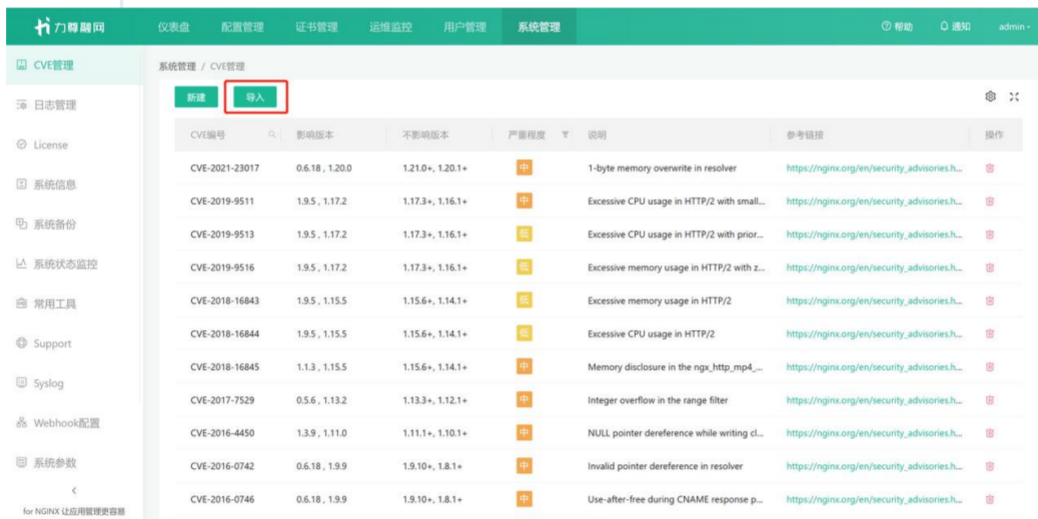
力尊翻网 仪表盘 配置管理 证书管理 运维监控 用户管理 系统管理 帮助 通知 admin

CVE管理
日志管理
License
系统信息
系统备份
系统状态监控
常用工具
Support
Syslog
Webhook配置
系统参数
<
for NGINX 让应用管理更容易

系统管理 / CVE管理

新建 导入

| CVE编号 | 影响版本 | 不影响版本 | 严重程度 | 说明 | 参考链接 | 操作 |
|---|---|---|---|---|---|---|
| CVE-2021-23017 | 0.6.18 , 1.20.0 | 1.21.0+, 1.20.1+ | 中 | 1-byte memory overwrite in resolver | https://nginx.org/en/security_advisories.h... | |
| CVE-2019-9511 | 1.9.5 , 1.17.2 | 1.17.3+, 1.16.1+ | 中 | Excessive CPU usage in HTTP/2 with small... | https://nginx.org/en/security_advisories.h... | |
| CVE-2019-9513 | 1.9.5 , 1.17.2 | 1.17.3+, 1.16.1+ | 低 | Excessive CPU usage in HTTP/2 with prior... | https://nginx.org/en/security_advisories.h... | |
| CVE-2019-9516 | 1.9.5 , 1.17.2 | 1.17.3+, 1.16.1+ | 低 | Excessive memory usage in HTTP/2 with z... | https://nginx.org/en/security_advisories.h... | |
| CVE-2018-16843 | 1.9.5 , 1.15.5 | 1.15.6+, 1.14.1+ | 低 | Excessive memory usage in HTTP/2 | https://nginx.org/en/security_advisories.h... | |
| CVE-2018-16844 | 1.9.5 , 1.15.5 | 1.15.6+, 1.14.1+ | 低 | Excessive CPU usage in HTTP/2 | https://nginx.org/en/security_advisories.h... | |
| CVE-2018-16845 | 1.1.3 , 1.15.5 | 1.15.6+, 1.14.1+ | 中 | Memory disclosure in the ngx_http_mp4_... | https://nginx.org/en/security_advisories.h... | |
| CVE-2017-7529 | 0.5.6 , 1.13.2 | 1.13.3+, 1.12.1+ | 中 | Integer overflow in the range filter | https://nginx.org/en/security_advisories.h... | |
| CVE-2016-4450 | 1.3.9 , 1.11.0 | 1.11.1+, 1.10.1+ | 中 | NULL pointer dereference while writing cl... | https://nginx.org/en/security_advisories.h... | |
| CVE-2016-0742 | 0.6.18 , 1.9.9 | 1.9.10+, 1.8.1+ | 中 | Invalid pointer dereference in resolver | https://nginx.org/en/security_advisories.h... | |
| CVE-2016-0746 | 0.6.18 , 1.9.9 | 1.9.10+, 1.8.1+ | 中 | Use-after-free during CNAME response p... | https://nginx.org/en/security_advisories.h... | |